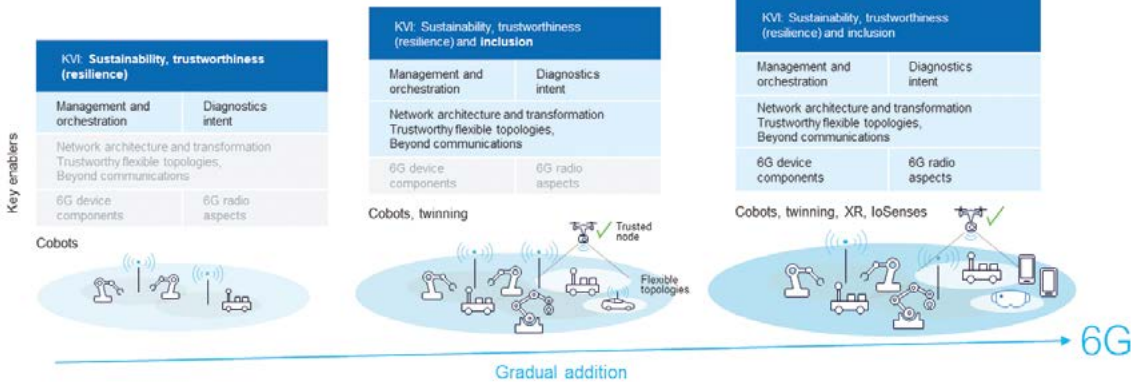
Key enablers

KVI: Sustainability, trustworthiness (resilience)

Management and orchestration

Diagnostics intent

Network architecture and transformation Trustworthy flexible topologies, Beyond communications

6G device components

6G radio aspects

Cobots

KVI: Sustainability, trustworthiness (resilience) and inclusion

Management and orchestration

Diagnostics intent

Network architecture and transformation Trustworthy flexible topologies, Beyond communications

6G device components

6G radio aspects

Cobots, twinning

Trusted node

Flexible topologies

KVI: Sustainability, trustworthiness (resilience) and inclusion

Management and orchestration

Diagnostics intent

Network architecture and transformation Trustworthy flexible topologies, Beyond communications

6G device components

6G radio aspects

Cobots, twinning, XR, IoSenses

6G

Gradual addition